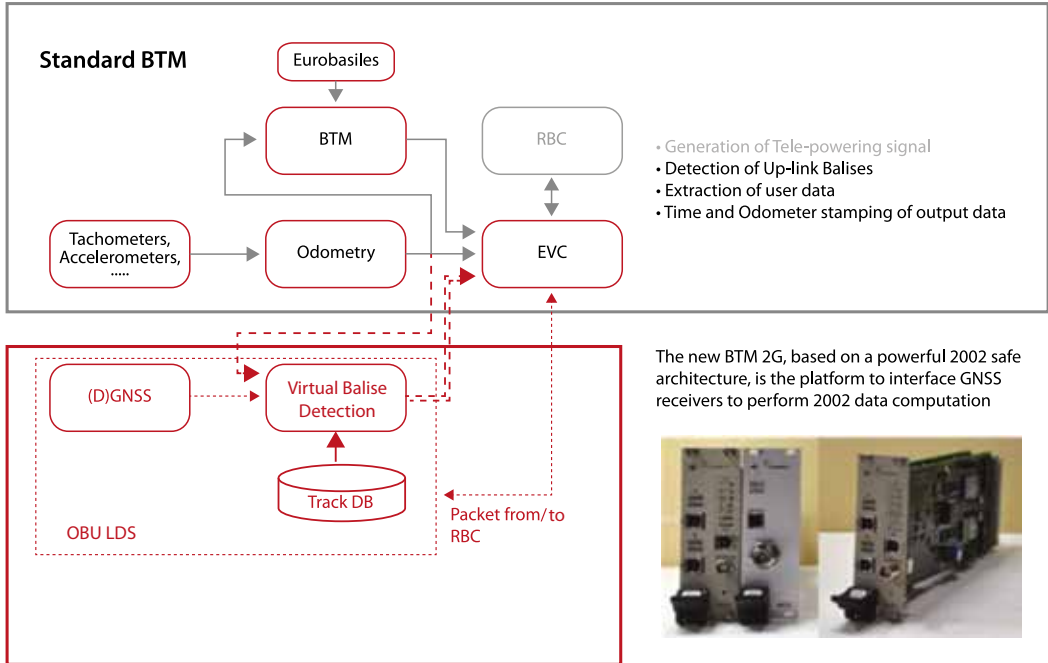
Standard BTM

Eurobasiles

BTM

RBC

• Generation of Tele-powering signal
• Detection of Up-link Balises
• Extraction of user data
• Time and Odometer stamping of output data

Tachometers, Accelerometers, .....

Odometry

EVC

(D)GNSS

Virtual Balise Detection

Track DB

OBU LDS

Packet from/to RBC

The new BTM 2G, based on a powerful 2002 safe architecture, is the platform to interface GNSS receivers to perform 2002 data computation